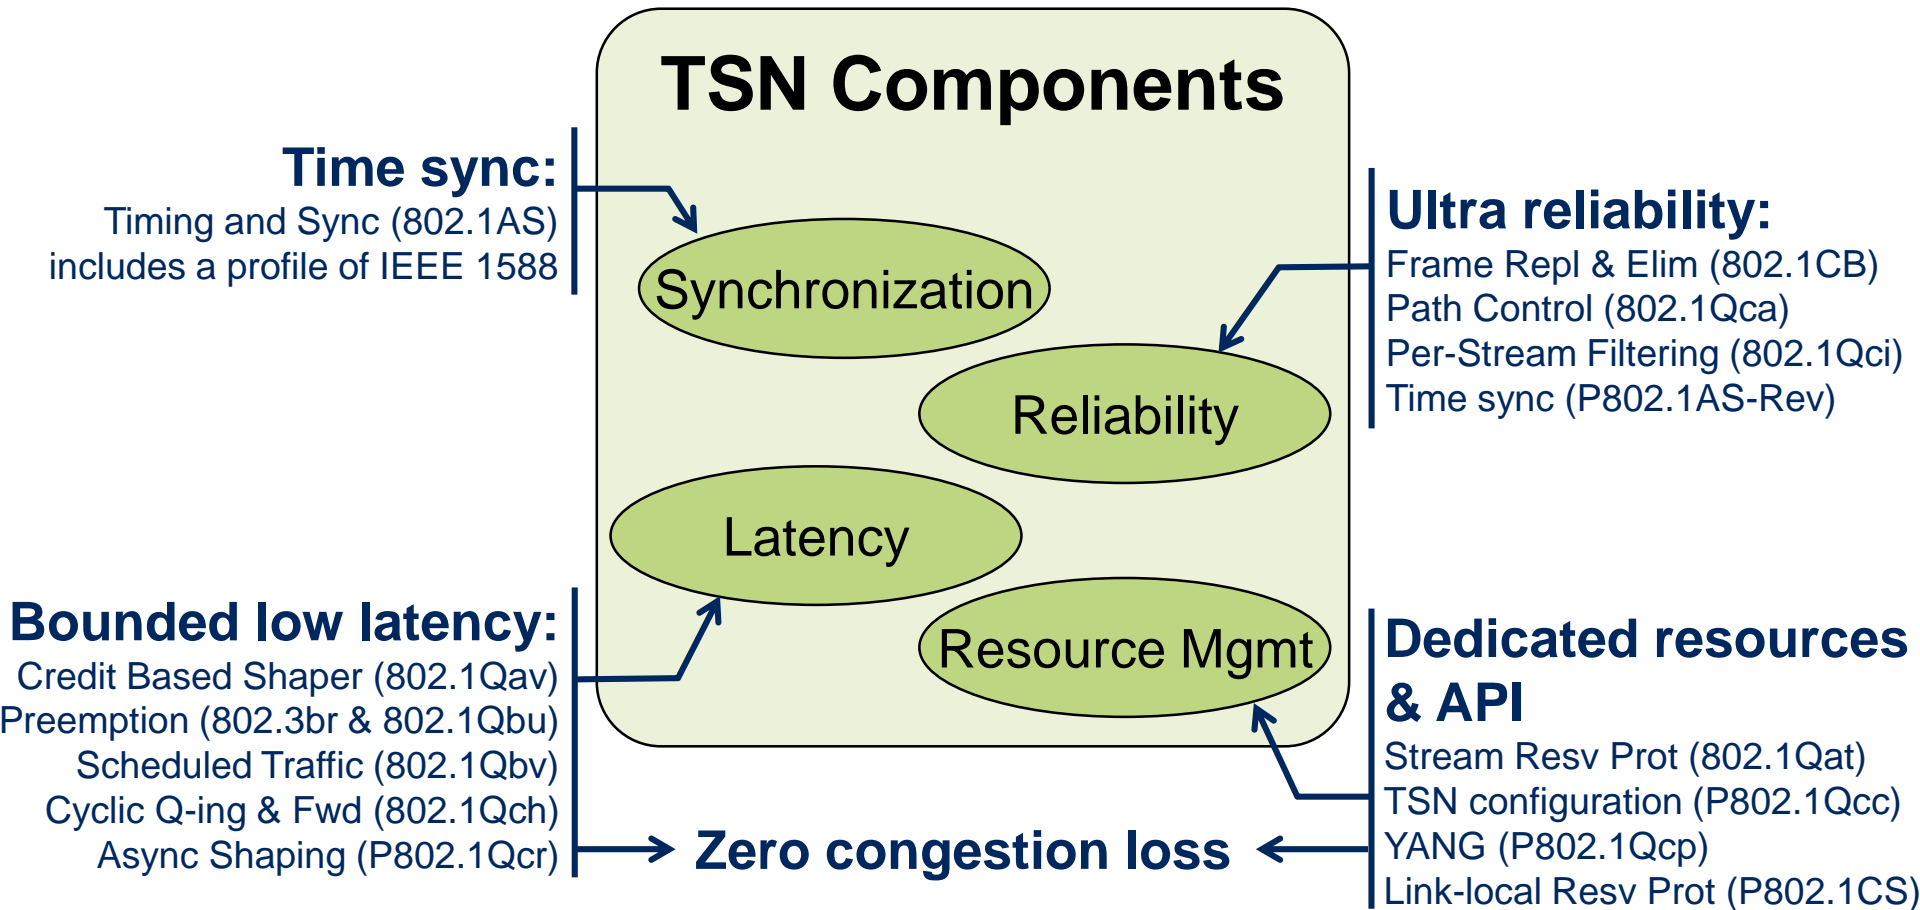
TSN Components

Time sync:
Timing and Sync (802.1AS) includes a profile of IEEE 1588

Synchronization

Ultra reliability:
Frame Repl & Elim (802.1CB)
Path Control (802.1Qca)
Per-Stream Filtering (802.1Qci)
Time sync (P802.1AS-Rev)

Reliability

Latency

Resource Mgmt

Bounded low latency:
Credit Based Shaper (802.1Qav)
Preemption (802.3br & 802.1Qbu)
Scheduled Traffic (802.1Qbv)
Cyclic Q-ing & Fwd (802.1Qch)
Async Shaping (P802.1Qcr)

Dedicated resources & API
Stream Resv Prot (802.1Qat)
TSN configuration (P802.1Qcc)
YANG (P802.1Qcp)
Link-local Resv Prot (P802.1CS)

Zero congestion loss